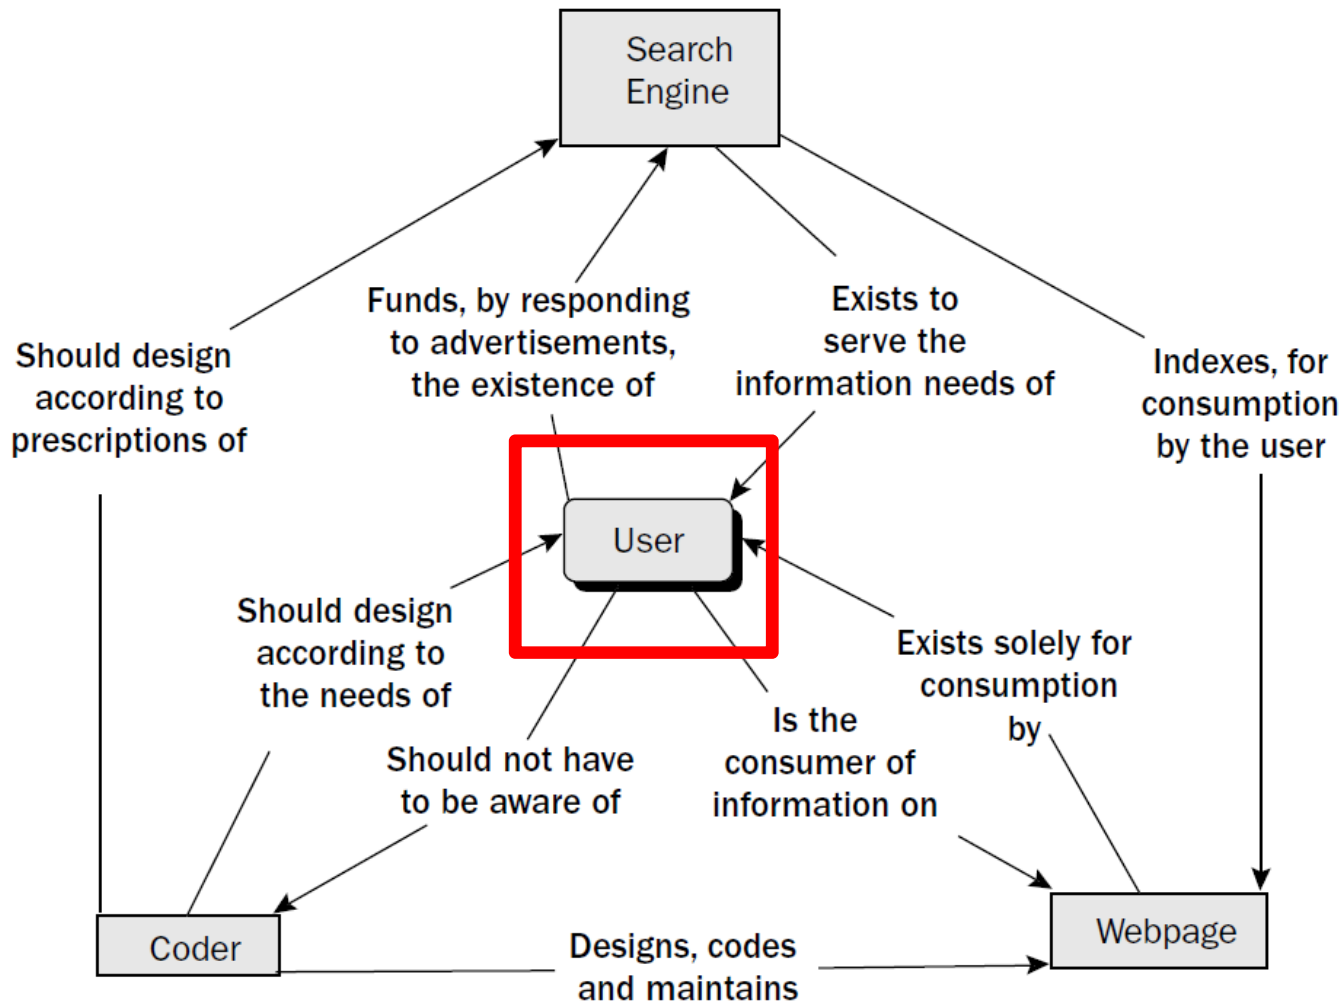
Search Engine

Should design according to prescriptions of

Funds, by responding to advertisements, the existence of

Exists to serve the information needs of

Indexes, for consumption by the user

User

Should design according to the needs of

Exists solely for consumption by

Should not have to be aware of

Is the consumer of information on

Coder

Designs, codes and maintains

Webpage